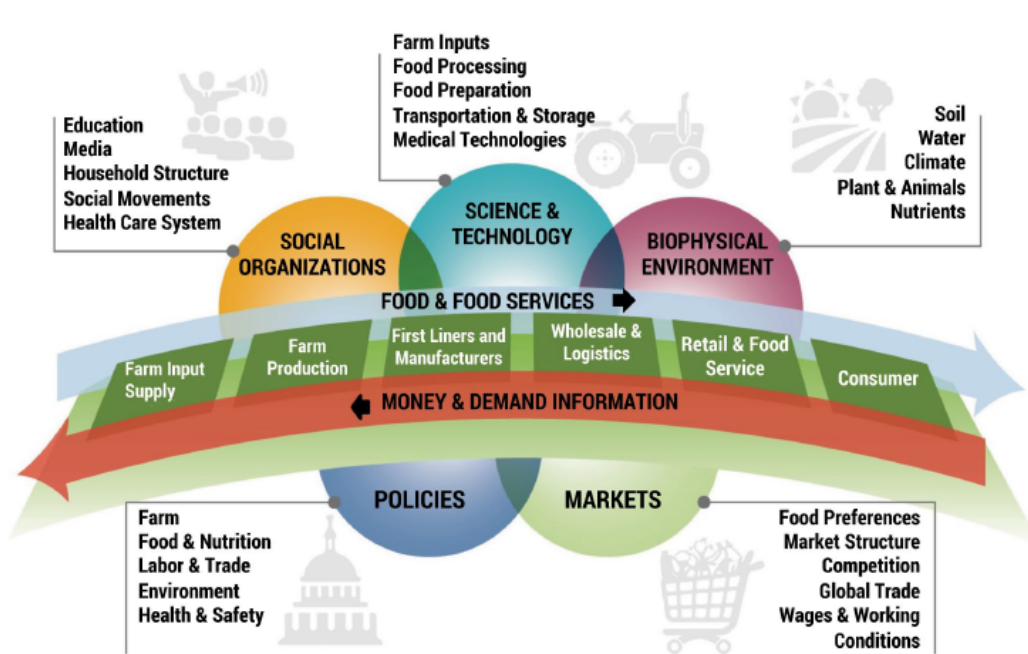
Farm Inputs
Food Processing
Food Preparation
Transportation & Storage
Medical Technologies

Education
Media
Household Structure
Social Movements
Health Care System

Soil
Water
Climate
Plant & Animals
Nutrients

SOCIAL ORGANIZATIONS

SCIENCE & TECHNOLOGY

BIOPHYSICAL ENVIRONMENT

FOOD & FOOD SERVICES

Farm Input Supply

Farm Production

First Liners and Manufacturers

Wholesale & Logistics

Retail & Food Service

Consumer

MONEY & DEMAND INFORMATION

POLICIES

MARKETS

Farm
Food & Nutrition
Labor & Trade
Environment
Health & Safety

Food Preferences
Market Structure
Competition
Global Trade
Wages & Working Conditions